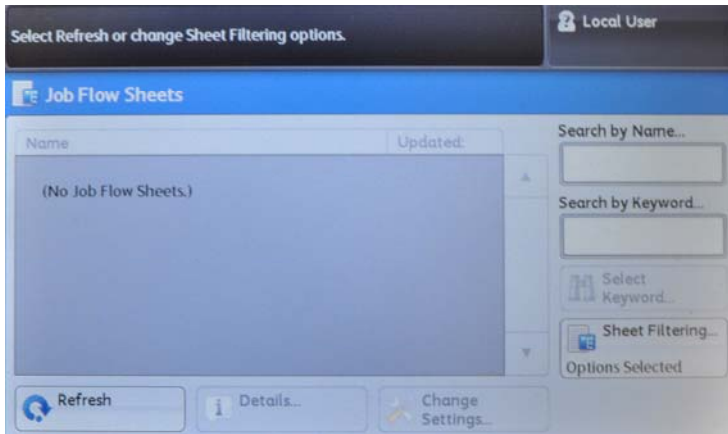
Select Refresh or change Sheet Filtering options.

Local User

Job Flow Sheets

| Name | Updated: |
|---|---|
| (No Job Flow Sheets.) | |

Search by Name...

Search by Keyword...

Select Keyword...

Sheet Filtering...

Options Selected

Refresh

Details...

Change Settings...